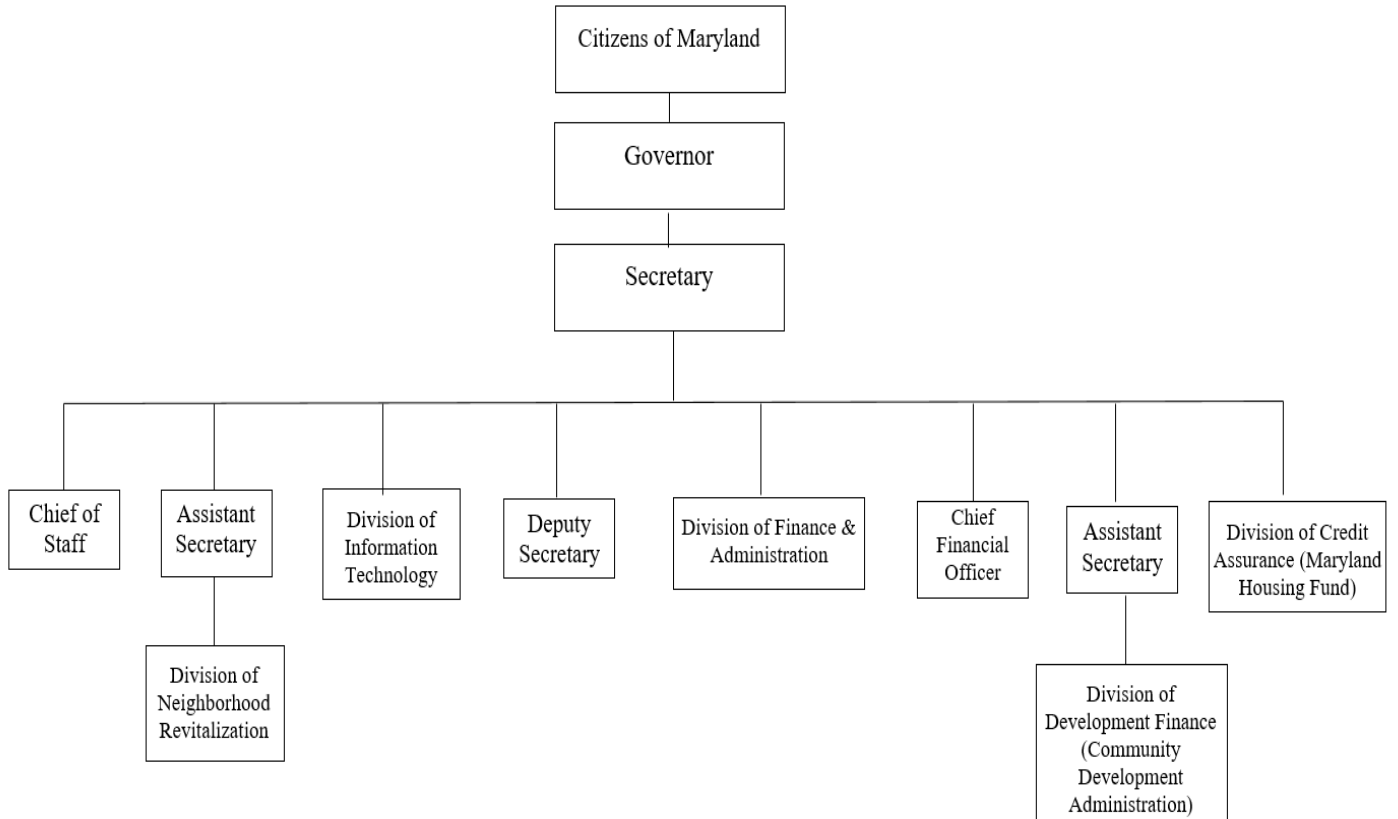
Citizens of Maryland

Governor

Secretary

Chief of Staff

Assistant Secretary

Division of Neighborhood Revitalization

Division of Information Technology

Deputy Secretary

Division of Finance & Administration

Chief Financial Officer

Assistant Secretary

Division of Development Finance (Community Development Administration)

Division of Credit Assurance (Maryland Housing Fund)